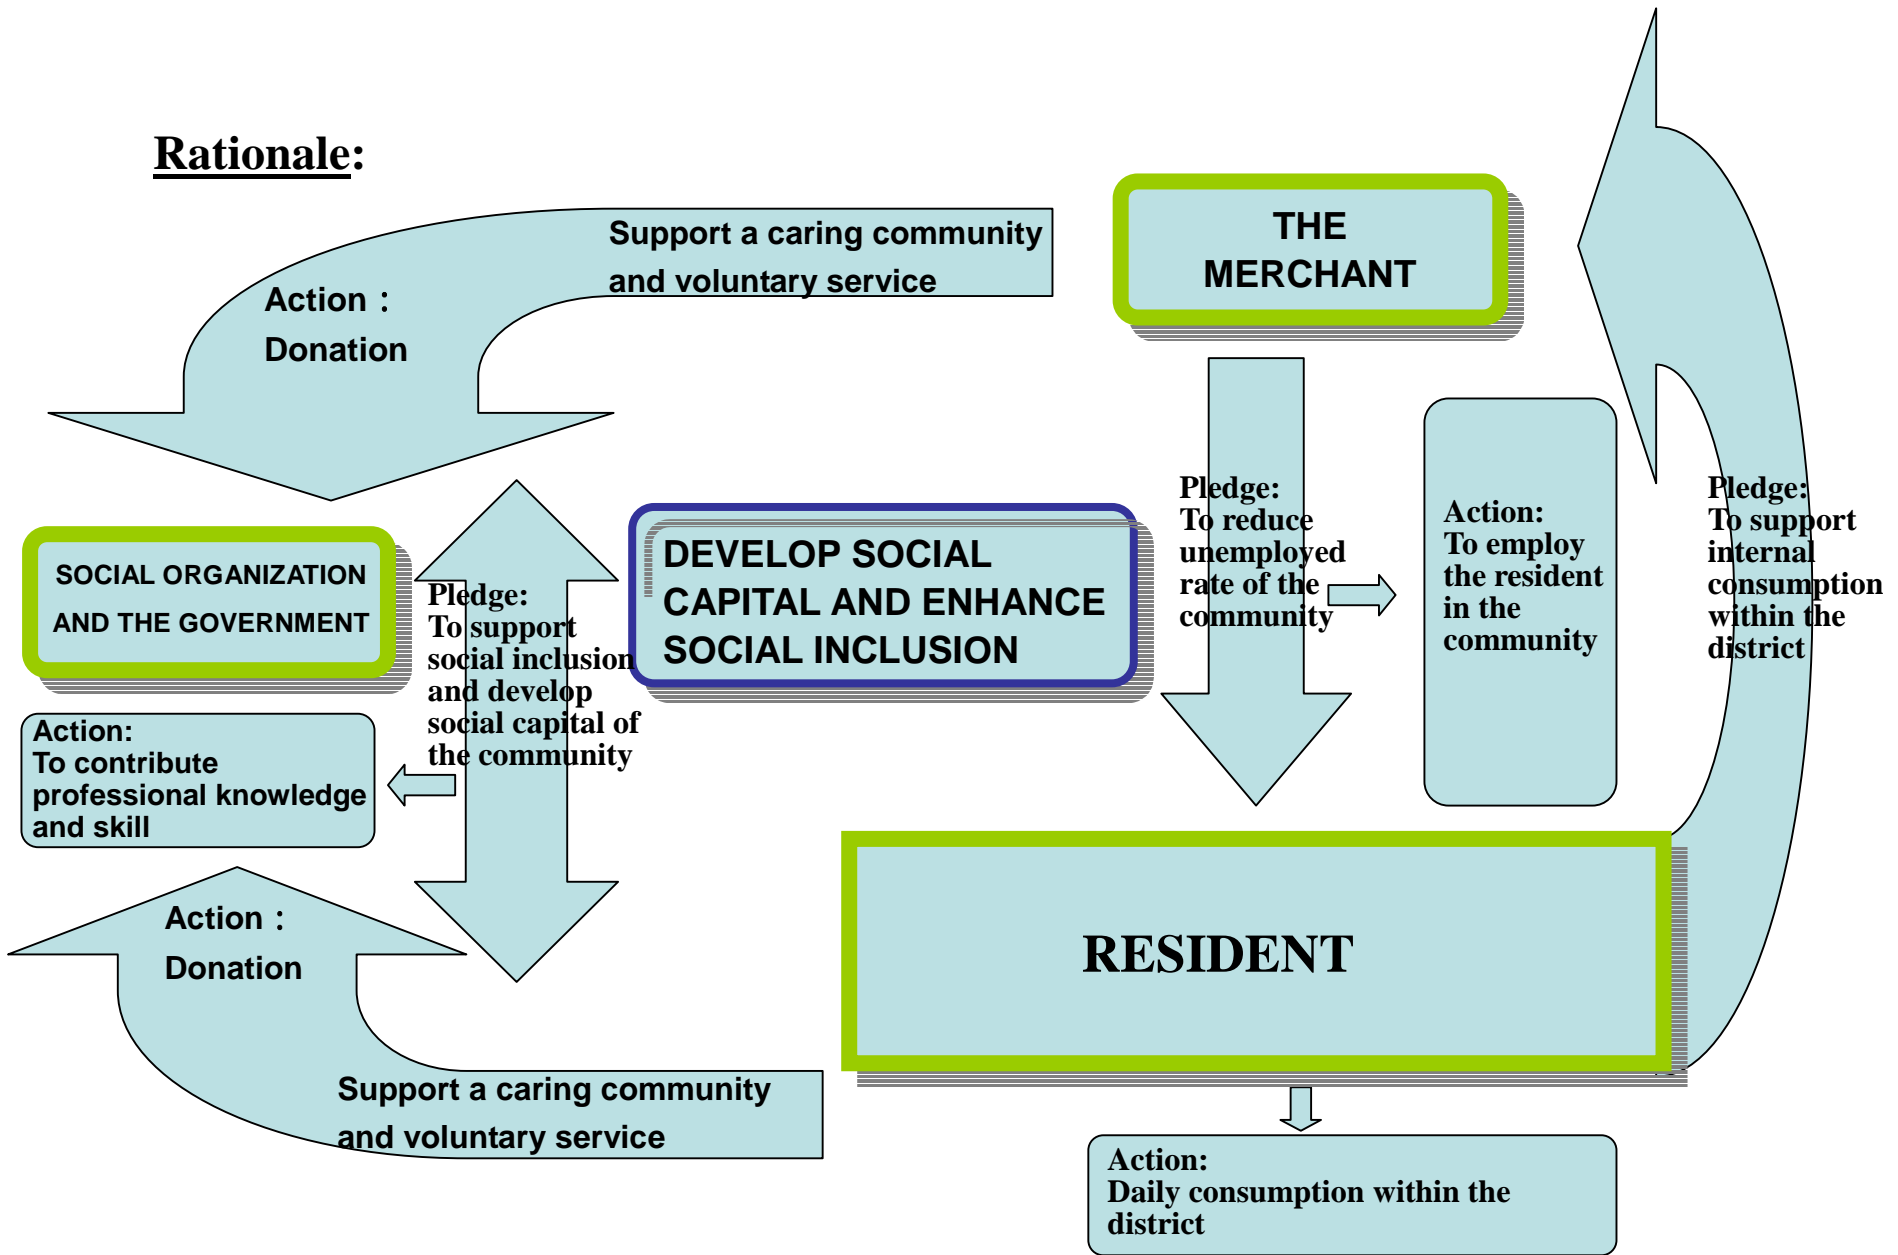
Rationale:

Support a caring community and voluntary service

Action：
Donation

THE MERCHANT

SOCIAL ORGANIZATION AND THE GOVERNMENT

Pledge:
To support social inclusion and develop social capital of the community

DEVELOP SOCIAL CAPITAL AND ENHANCE SOCIAL INCLUSION

Pledge:
To reduce unemployed rate of the community

Action:
To employ the resident in the community

Pledge:
To support internal consumption within the district

Action:
To contribute professional knowledge and skill

Action：
Donation

RESIDENT

Support a caring community and voluntary service

Action:
Daily consumption within the district